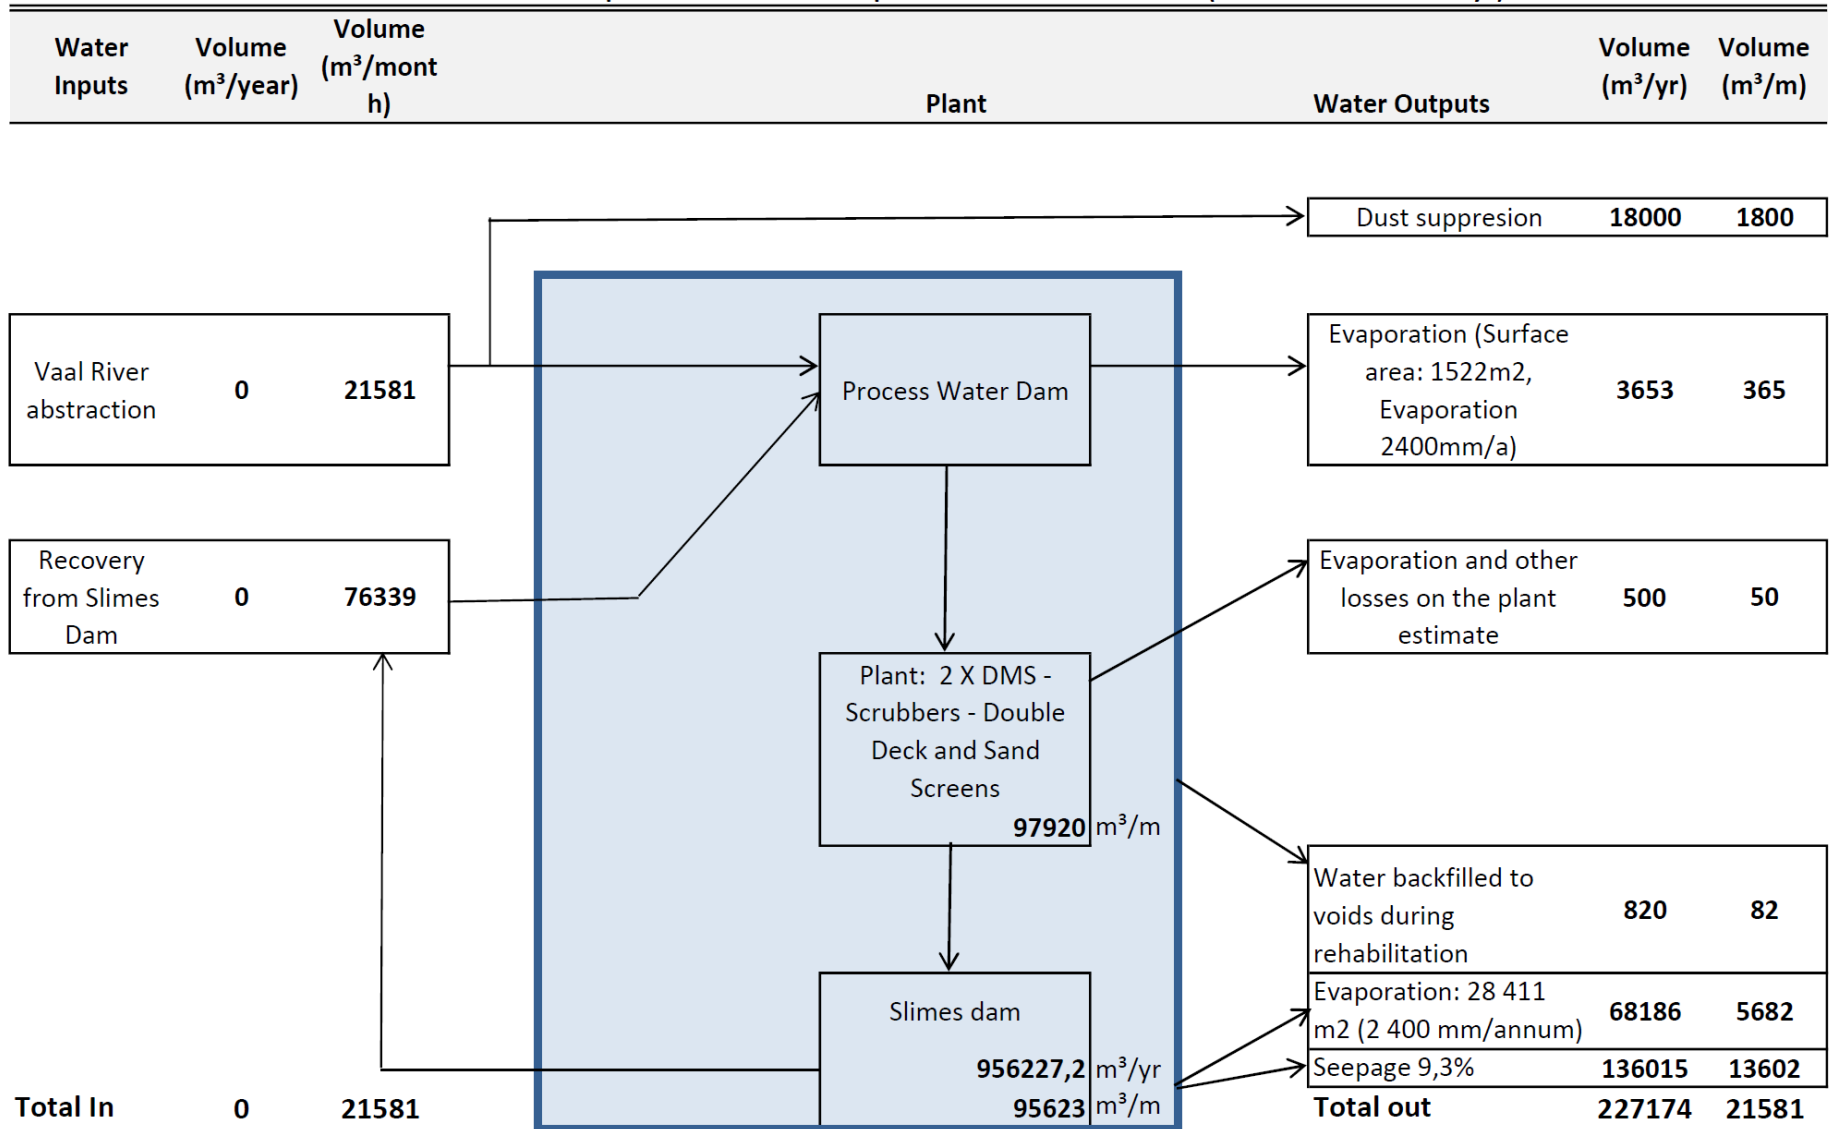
| Water Inputs | Volume (m³/year) | Volume (m³/month) | Plant | Water Outputs | Volume (m³/yr) | Volume (m³/m) |
|---|---|---|---|---|---|---|

Dust suppresion 18000 1800

Vaal River abstraction 0 21581

Process Water Dam

Evaporation (Surface area: 1522m2, Evaporation 2400mm/a) 3653 365

Recovery from Slimes Dam 0 76339

Evaporation and other losses on the plant estimate 500 50

Plant: 2 X DMS - Scrubbers - Double Deck and Sand Screens

97920 m³/m

Water backfilled to voids during rehabilitation 820 82

Slimes dam

Evaporation: 28 411 m2 (2 400 mm/annum) 68186 5682

956227,2 m³/yr

Seepage 9,3% 136015 13602

95623 m³/m

Total In 0 21581

Total out 227174 21581